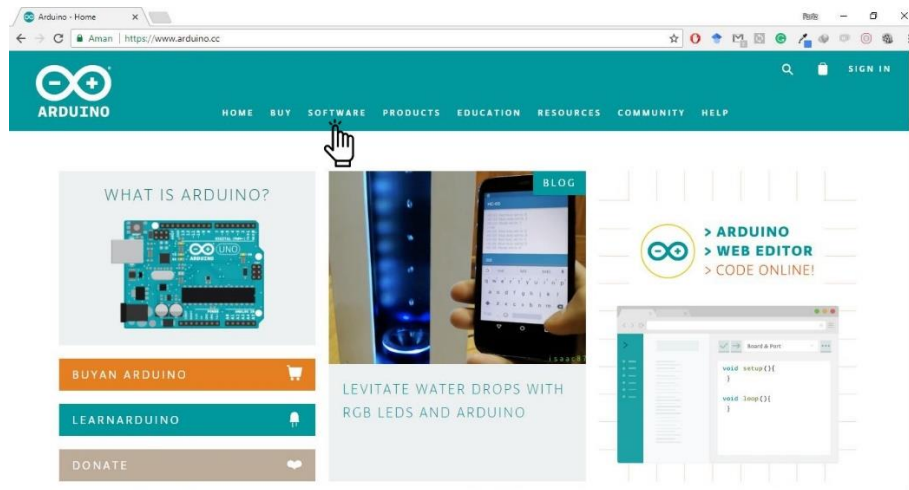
Arduino - Home ×

Aman | https://www.arduino.cc

ARDUINO

HOME BUY SOFTWARE PRODUCTS EDUCATION RESOURCES COMMUNITY HELP

SIGN IN

WHAT IS ARDUINO?

BLOG

> ARDUINO
> WEB EDITOR
> CODE ONLINE!

Board & Port

void setup(){
}

void loop(){
}

BUYAN ARDUINO

LEARNARDUINO

DONATE

LEVITATE WATER DROPS WITH RGB LEDS AND ARDUINO